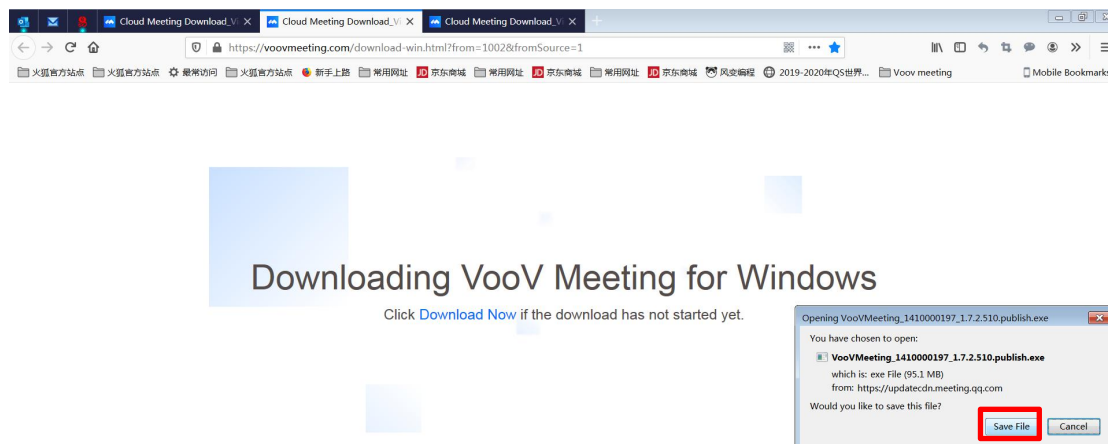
Cloud Meeting Download_V ×
Cloud Meeting Download_V ×
Cloud Meeting Download_V ×
+

https://voovmeeting.com/download-win.html?from=1002&fromSource=1

火狐官方站点 火狐官方站点 最常访问 火狐官方站点 新手上路 常用网址 京东商城 常用网址 京东商城 常用网址 京东商城 风变编程 2019-2020年QS世界... Voov meeting Mobile Bookmarks

Downloading VooV Meeting for Windows

Click Download Now if the download has not started yet.

Opening VooVMeeting_1410000197_1.7.2.510.publish.exe

You have chosen to open:

VooVMeeting_1410000197_1.7.2.510.publish.exe

which is: exe File (95.1 MB)
from: https://updatecdn.meeting.qq.com

Would you like to save this file?

Save File Cancel